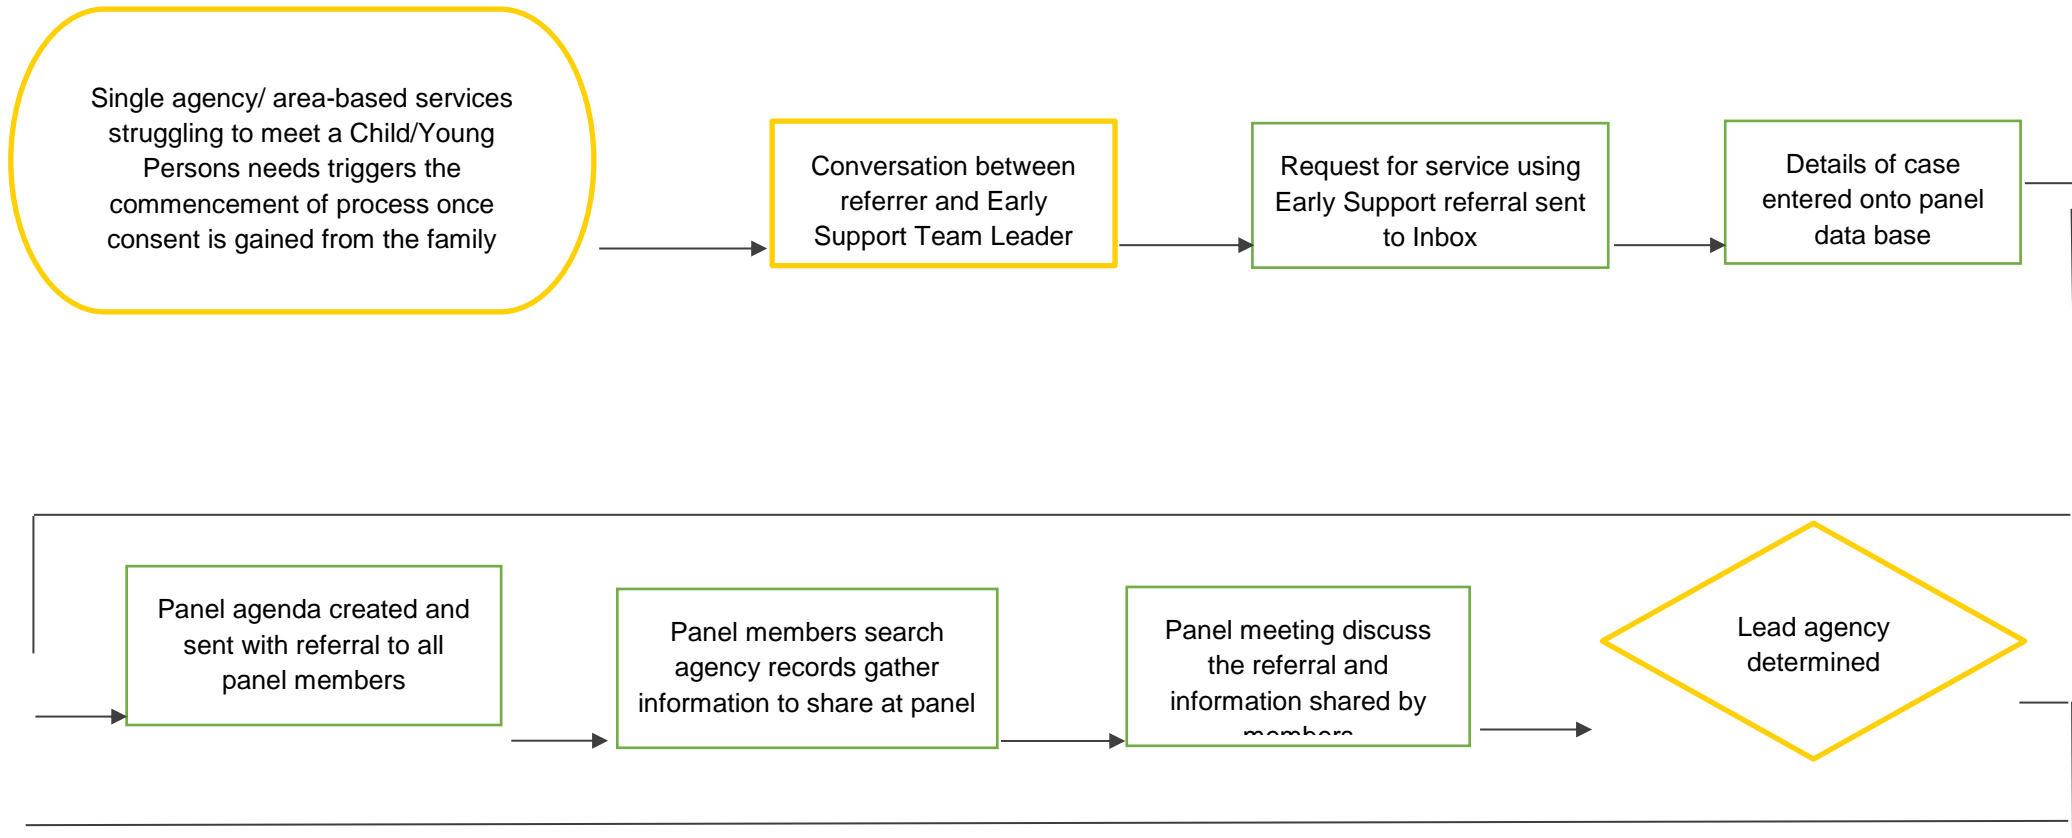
Single agency/ area-based services struggling to meet a Child/Young Persons needs triggers the commencement of process once consent is gained from the family

Conversation between referrer and Early Support Team Leader

Request for service using Early Support referral sent to Inbox

Details of case entered onto panel data base

Panel agenda created and sent with referral to all panel members

Panel members search agency records gather information to share at panel

Panel meeting discuss the referral and information shared by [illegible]

Lead agency determined